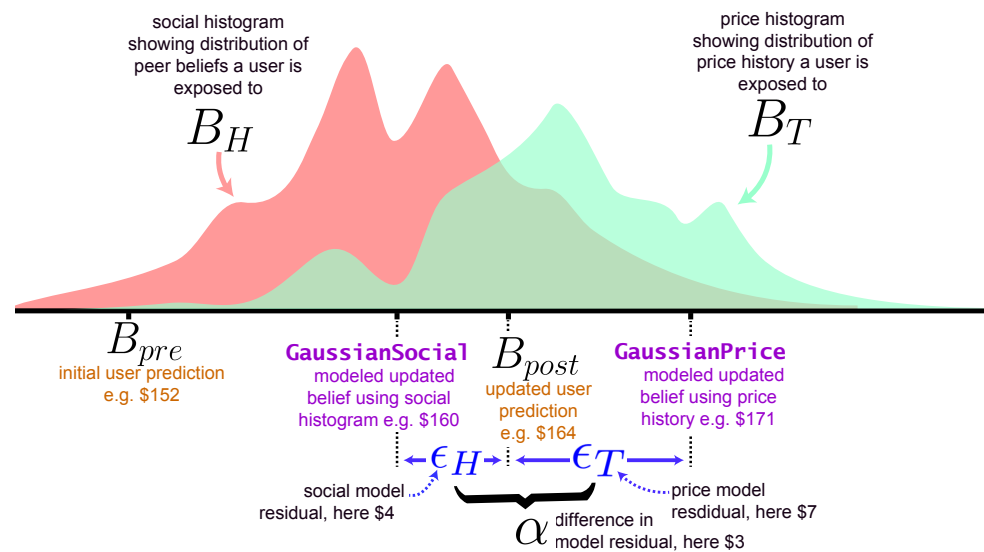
social histogram showing distribution of peer beliefs a user is exposed to

$B_H$

price histogram showing distribution of price history a user is exposed to

$B_T$

$B_{pre}$
initial user prediction e.g. $152

GaussianSocial
modeled updated belief using social histogram e.g. $160

$B_{post}$
updated user prediction e.g. $164

GaussianPrice
modeled updated belief using price history e.g. $171

$\epsilon_H$

$\epsilon_T$

social model residual, here $4

price model resdidual, here $7

$\alpha$ difference in model residual, here $3